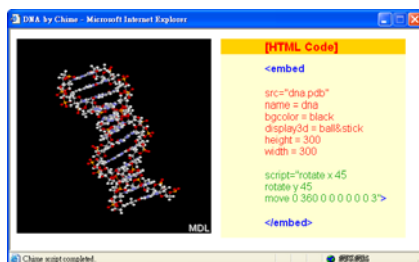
DNA by Chime - Microsoft Internet Explorer

MDL

[HTML Code]

<embed

src="dna.pdb"
name = dna
bgcolor = black
display3d = ball&stick
height = 300
width = 300

script="rotate x 45
rotate y 45
move 0 360 0 0 0 0 0 0 3">

</embed>

Chime script completed.

網際網路